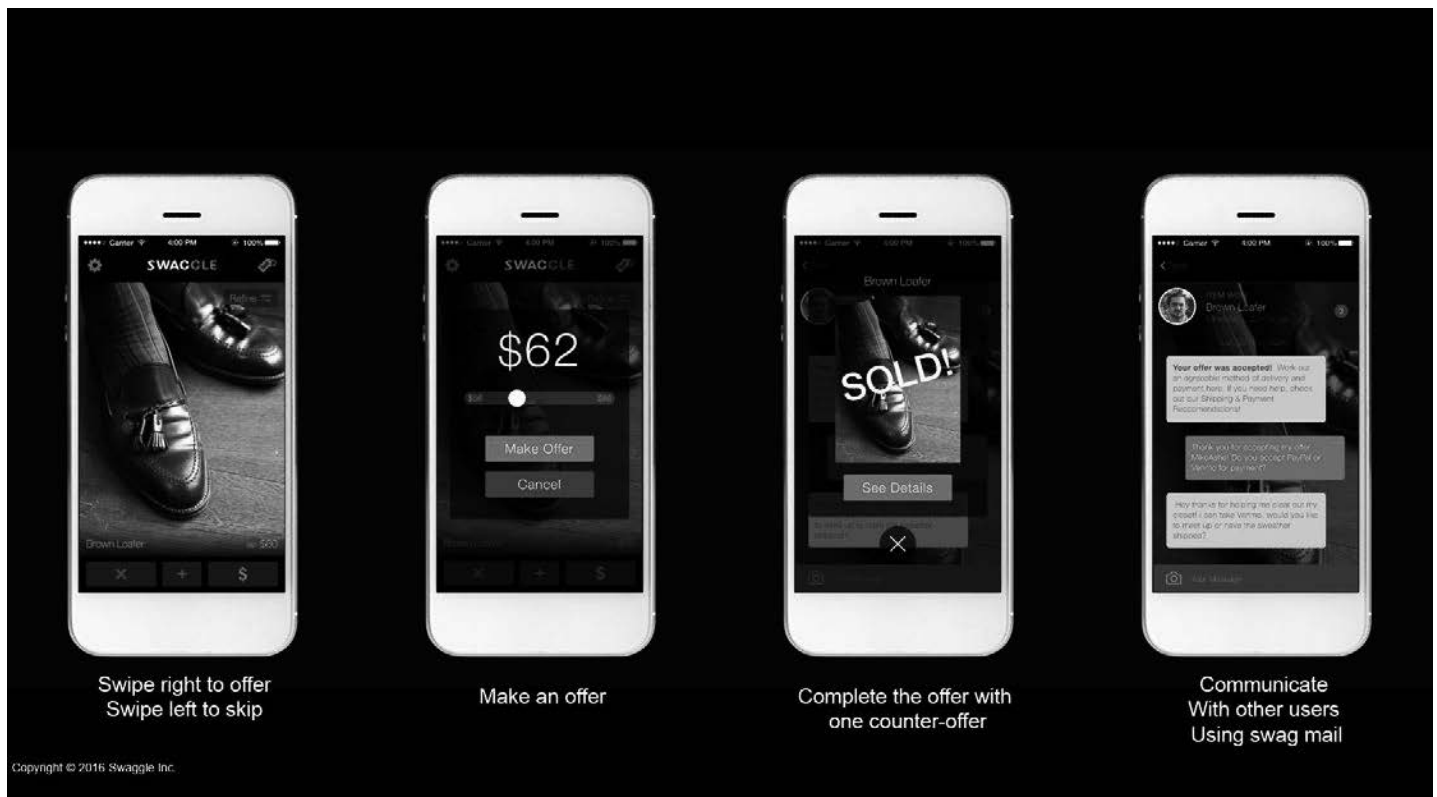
••••○ Carrier 4:00 PM 100%
SWAGGLE
Refine
Brown Loafer $60
×
+
$

Swipe right to offer
Swipe left to skip

••••○ Carrier 4:00 PM 100%
SWAGGLE
$62
$50 $80
Make Offer
Cancel
×
+
$

Make an offer

••••○ Carrier 4:00 PM 100%
Brown Loafer
SOLD!
See Details
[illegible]

Complete the offer with one counter-offer

••••○ Carrier 4:00 PM 100%
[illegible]
Brown Loafer
Your offer was accepted! Work out an agreeable method of delivery and payment here. If you need help, check out our Shipping & Payment Recommendations!
Thank you for accepting my offer MikeAshe! Do you accept PayPal or Venmo for payment?
Hey thanks for helping me clear out my closet! I can take Venmo, would you like to meet up or have the sweater shipped?
Add Message

Communicate
With other users
Using swag mail

Copyright © 2016 Swaggle Inc.